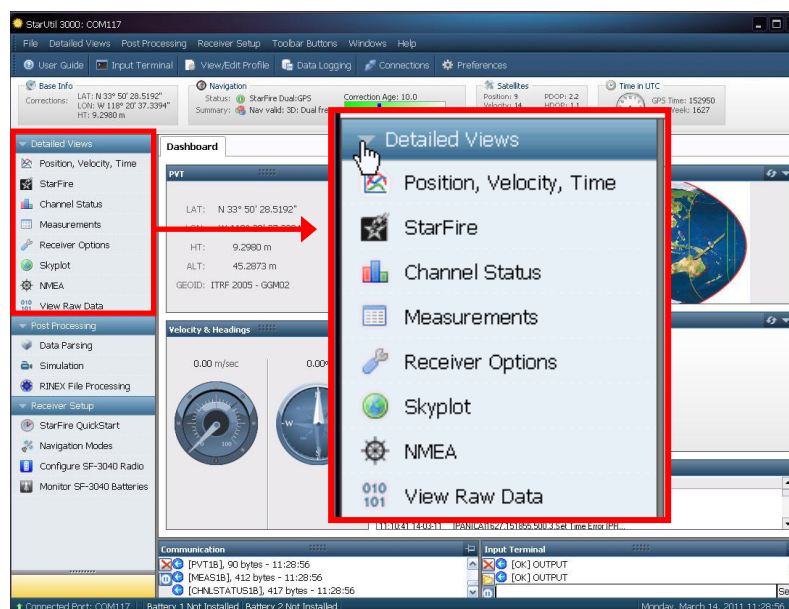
StarUtil 3000: COM117

File Detailed Views Post Processing Receiver Setup Toolbar Buttons Windows Help

User Guide Input Terminal View/Edit Profile Data Logging Connections Preferences

Base Info
Corrections: LAT: N 33° 50' 28.5192" LON: W 118° 20' 37.3394" HT: 9.2980 m

Navigation
Status: StarFire Dual:GPS
Summary: Nav valid: 3D: Dual fre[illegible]
Correction Age: 10.0

Satellites
Position: 9 PDOP: 2.2
Velocity: 14 HDOP: 1.1

Time in UTC
GPS Time: 152950
Week: 1627

Detailed Views
Position, Velocity, Time
StarFire
Channel Status
Measurements
Receiver Options
Skyplot
NMEA
View Raw Data

Post Processing
Data Parsing
Simulation
RINEX File Processing

Receiver Setup
StarFire QuickStart
Navigation Modes
Configure SF-3040 Radio
Monitor SF-3040 Batteries

Dashboard

PVT
LAT: N 33° 50' 28.5192"
LON: W 118° 20' 37.3394"
HT: 9.2980 m
ALT: 45.2873 m
GEOID: ITRF 2005 - GGM02

Velocity & Headings
0.00 m/sec
0.00

Detailed Views
Position, Velocity, Time
StarFire
Channel Status
Measurements
Receiver Options
Skyplot
NMEA
View Raw Data

[11:10:4] 14-03-11 [PANICA]:1627,151955,500,3,Set Time Error [PH...

Communication
[PVT1B], 90 bytes - 11:28:56
[MEAS1B], 412 bytes - 11:28:56
[CHNLSTATUS1B], 417 bytes - 11:28:56

Input Terminal
[OK] OUTPUT
[OK] OUTPUT

Connected Port: COM117 | Battery 1 Not Installed | Battery 2 Not Installed
Monday, March 14, 2011 11:28:56